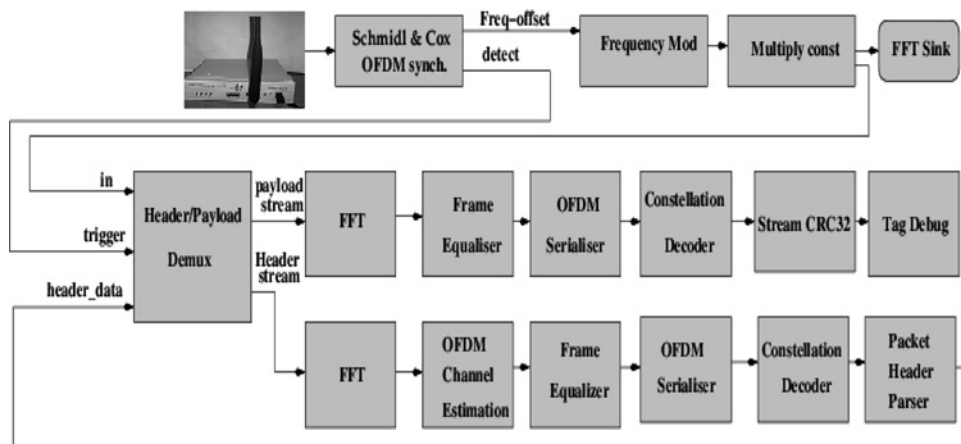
Schmidl & Cox OFDM synch.
Freq-offset
detect
Frequency Mod
Multiply const
FFT Sink
in
trigger
header_data
Header/Payload Demux
payload stream
Header stream
FFT
Frame Equaliser
OFDM Serialiser
Constellation Decoder
Stream CRC32
Tag Debug
FFT
OFDM Channel Estimation
Frame Equalizer
OFDM Serialiser
Constellation Decoder
Packet Header Parser